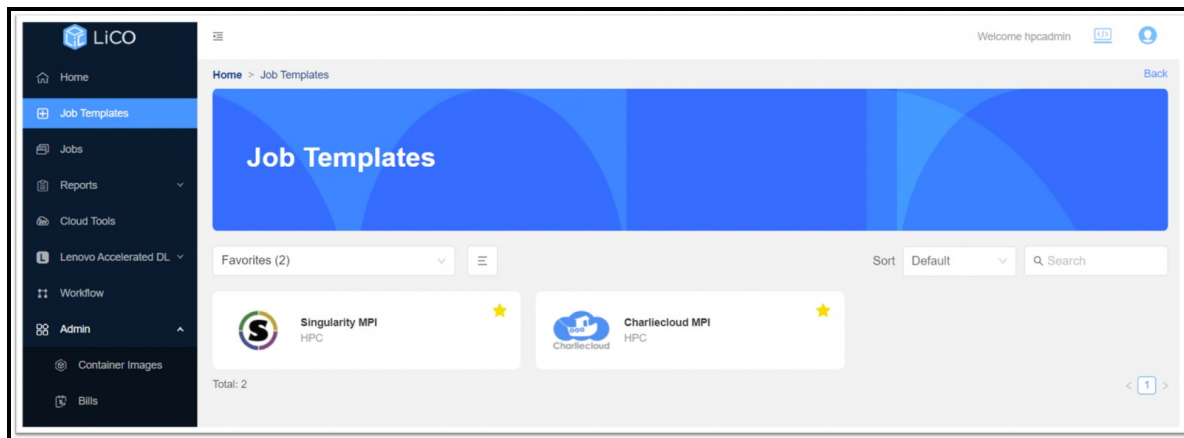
LiCO

Home
Job Templates
Jobs
Reports
Cloud Tools
Lenovo Accelerated DL
Workflow
Admin
Container Images
Bills

Welcome hpcadmin

Home > Job Templates
Back

Job Templates

Favorites (2)
Sort Default
Search

Singularity MPI
HPC

Charliecloud
Charliecloud MPI
HPC

Total: 2
1